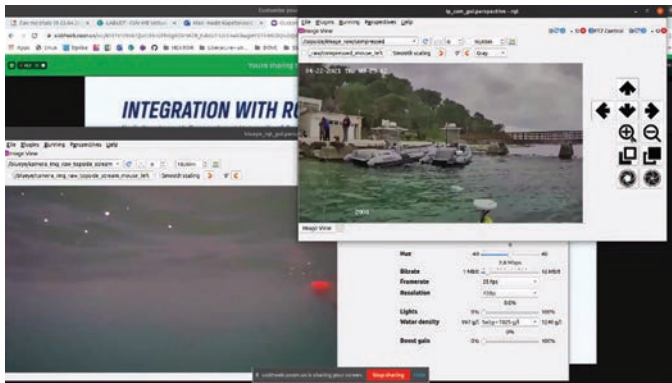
Cam Hornfiele 10-22-04-2
CARLOT - CSN WB Setup
Mac mode Naperterrasso
Customize your
ip_cam_gui.perspective - rqt
Apps
You're sharing
INTEGRATION WITH R
File Plugins Running Perspectives Help
Image View
/bluerov/camera_img_raw_topside_stream
Nubbin
/bluerov/camera_img_raw_topside_stream_mouse_left
Smooth scaling
File Plugins Running Perspectives Help
Image View
/ipcam/image_raw/compressed
Nubbin
/ipcam/compressed_mouse_left
Smooth scaling
Gray
PTZ Control
14-22-2021 THU 08:25:42
Image View
Hue
Bitrate
7.0 Mbps
1 Mbit/s
10 Mbit/s
Framerate
25 fps
Resolution
1080p
Lights
0%
100%
Water density
997 g/l
Salty = 1025 g/l
1240 g/l
Boost gain
0%
100%
is sharing your screen.
Stop sharing
Hide